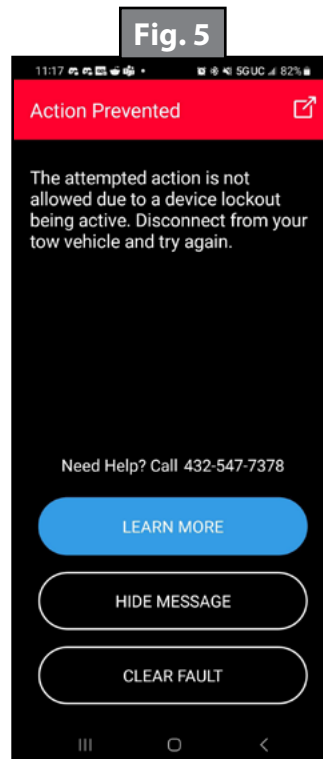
Fig. 5

11:17 • 5G UC 82%

Action Prevented

The attempted action is not allowed due to a device lockout being active. Disconnect from your tow vehicle and try again.

Need Help? Call 432-547-7378

LEARN MORE

HIDE MESSAGE

CLEAR FAULT